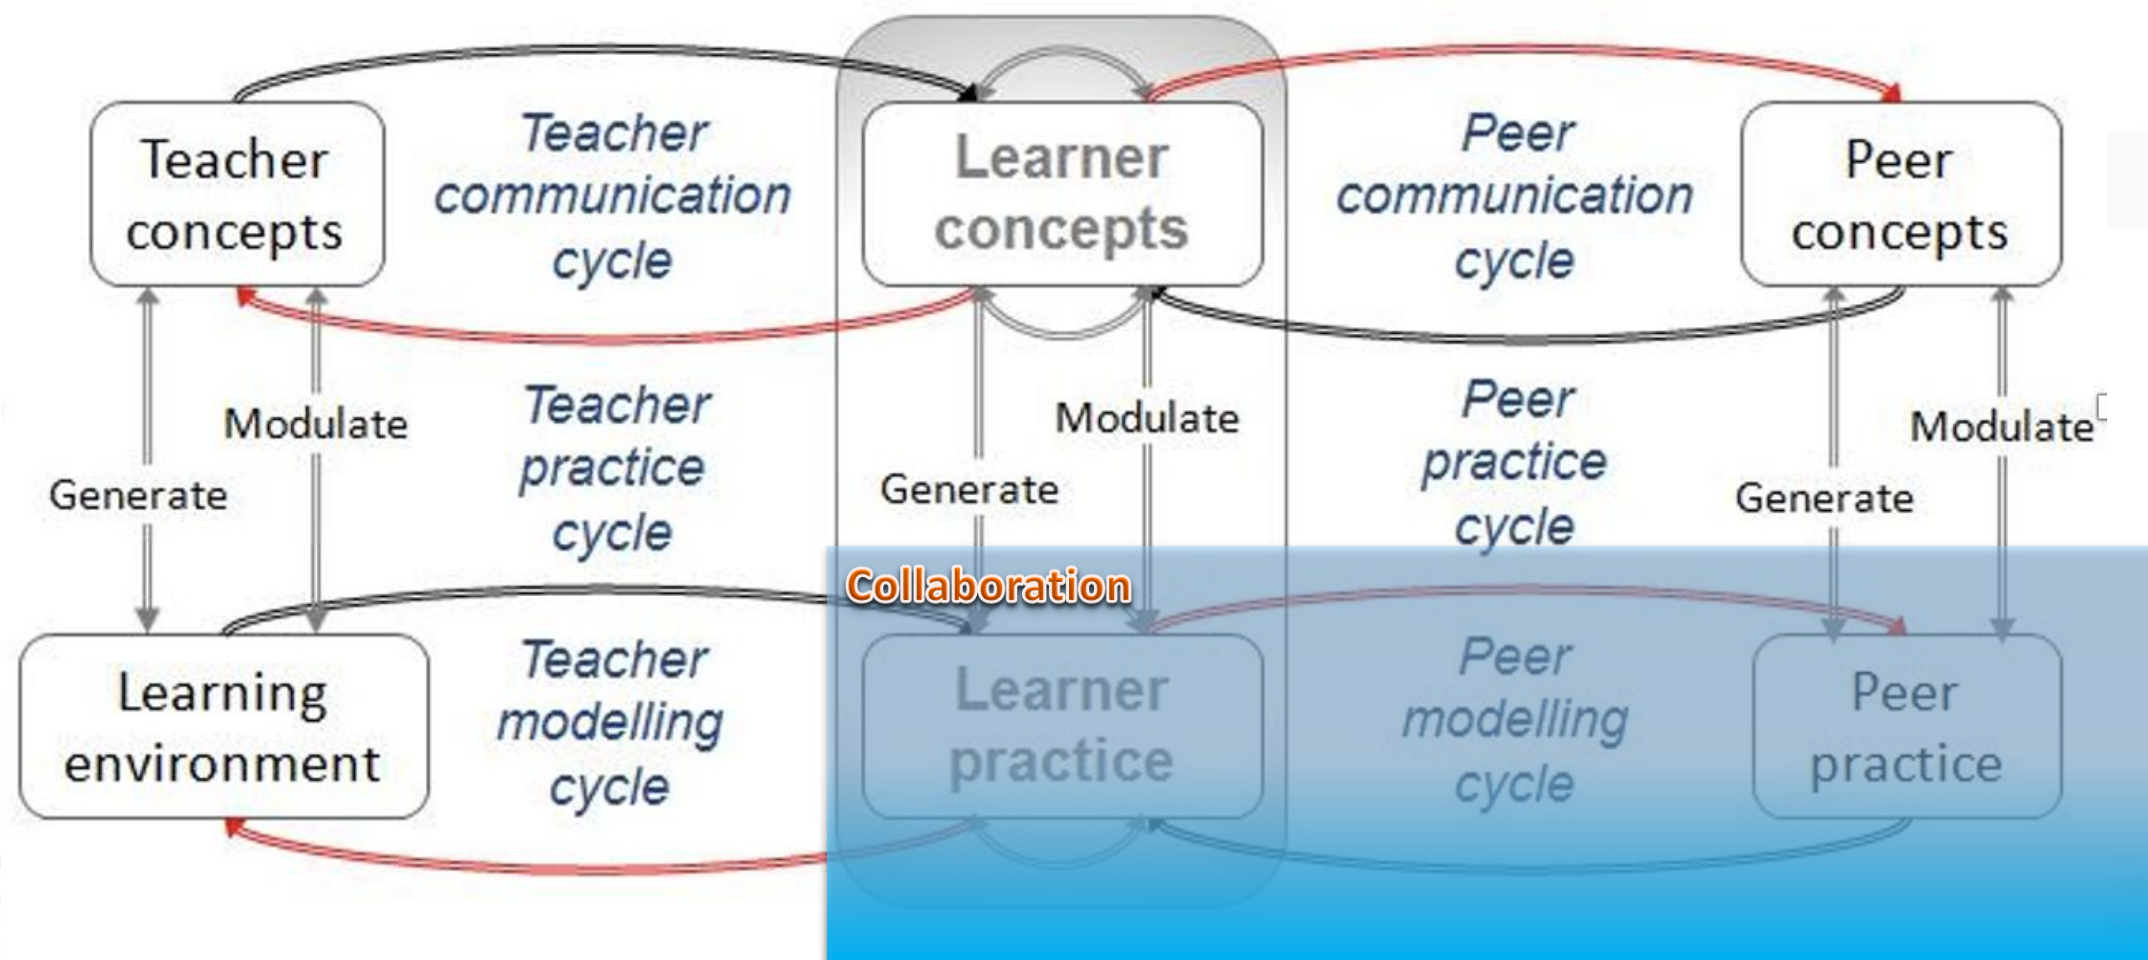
Teacher concepts

Teacher communication cycle

Learner concepts

Peer communication cycle

Peer concepts

Generate

Modulate

Teacher practice cycle

Generate

Modulate

Peer practice cycle

Generate

Modulate

Collaboration

Learning environment

Teacher modelling cycle

Learner practice

Peer modelling cycle

Peer practice